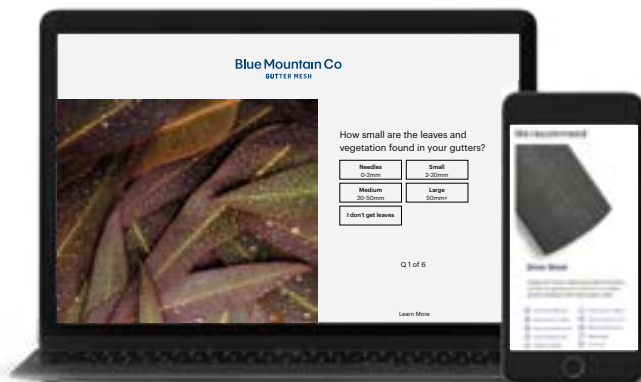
Blue Mountain Co
GUTTER MESH

How small are the leaves and vegetation found in your gutters?

Needles
0-2mm

Small
2-20mm

Medium
20-50mm

Large
50mm+

I don't get leaves

Q 1 of 6

Learn More

We recommend

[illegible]